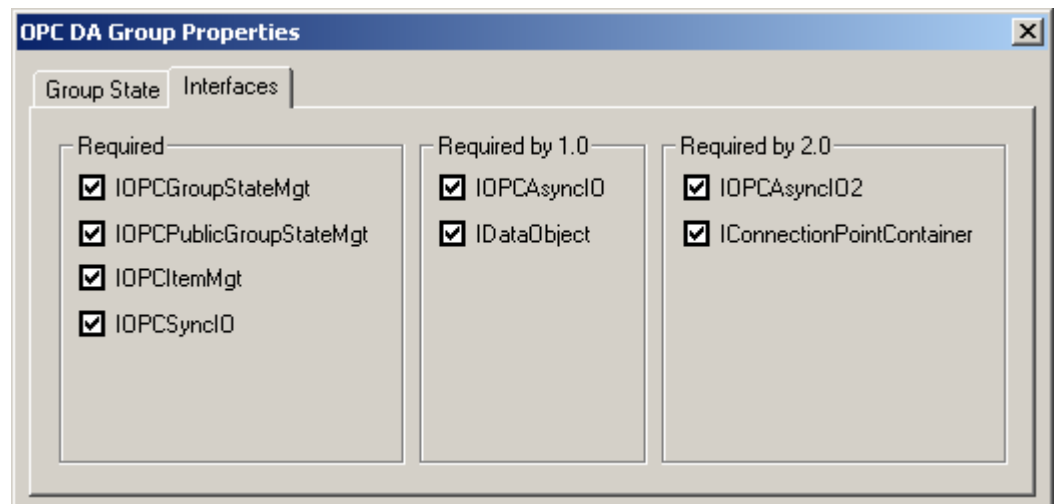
OPC DA Group Properties

Group State
Interfaces

Required
IOPCGroupStateMgt
IOPCPublicGroupStateMgt
IOPCItemMgt
IOPCSyncIO

Required by 1.0
IOPCAsyncIO
IDataObject

Required by 2.0
IOPCAsyncIO2
IConnectionPointContainer